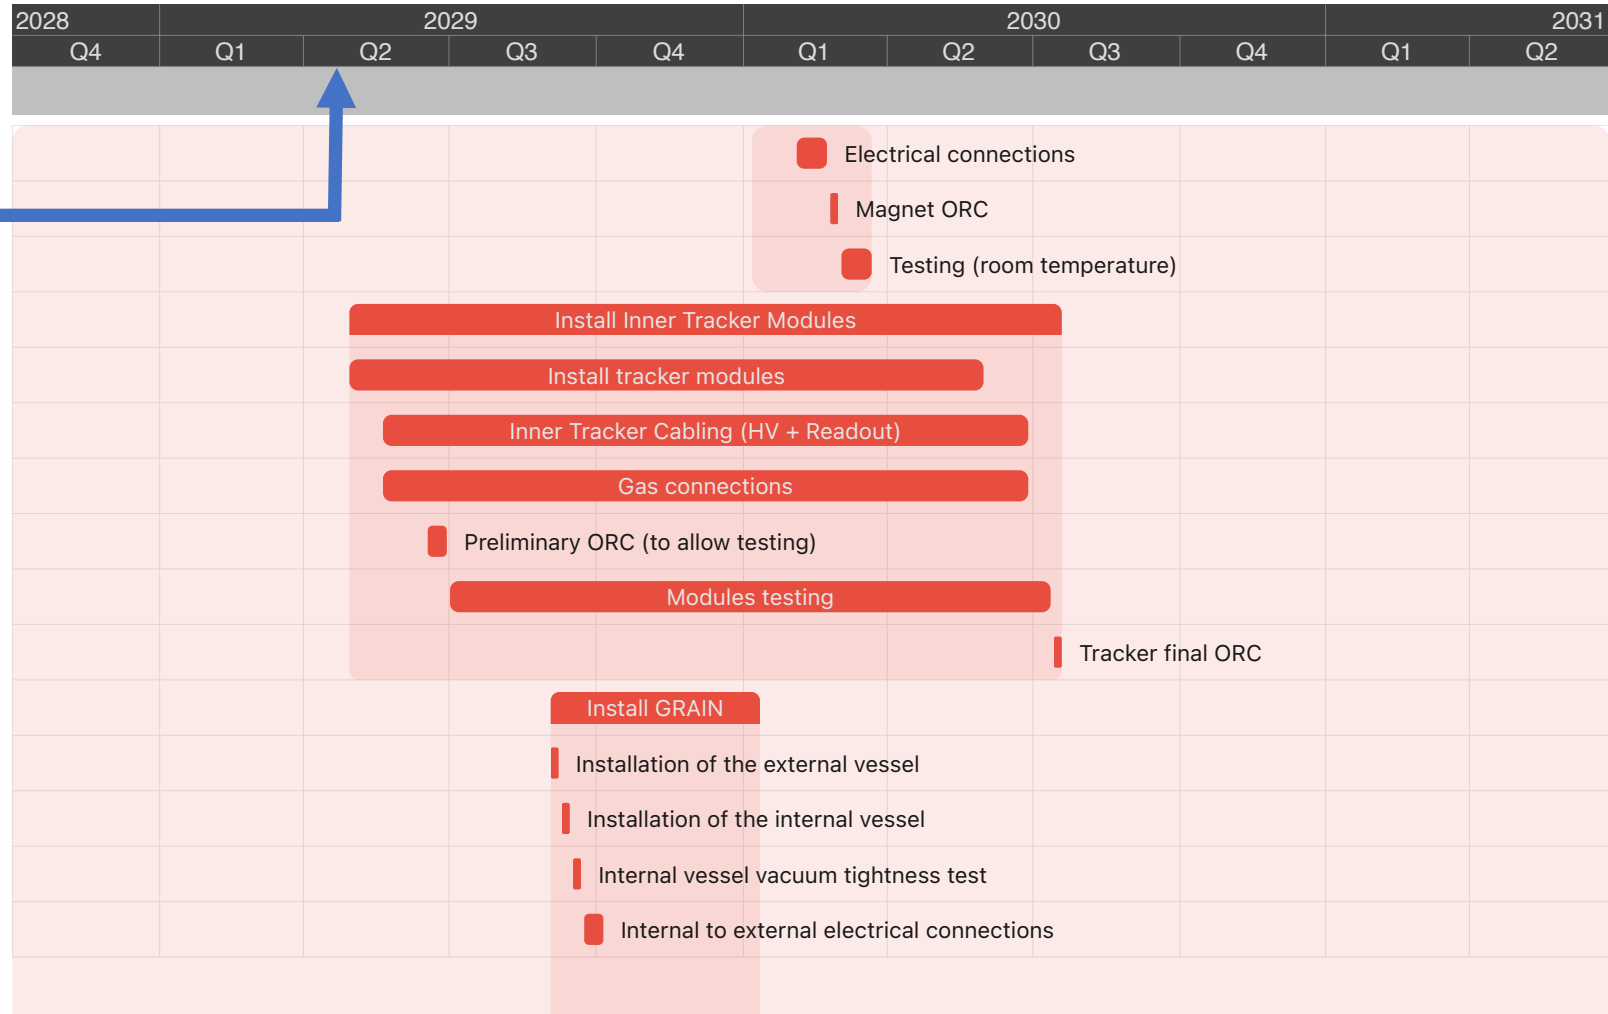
| 2028 | 2029 | | | | 2030 | | | | 2031 | |
|---|---|---|---|---|---|---|---|---|---|---|
| Q4 | Q1 | Q2 | Q3 | Q4 | Q1 | Q2 | Q3 | Q4 | Q1 | Q2 |

Electrical connections
Magnet ORC
Testing (room temperature)
Install Inner Tracker Modules
Install tracker modules
Inner Tracker Cabling (HV + Readout)
Gas connections
Preliminary ORC (to allow testing)
Modules testing
Tracker final ORC
Install GRAIN
Installation of the external vessel
Installation of the internal vessel
Internal vessel vacuum tightness test
Internal to external electrical connections